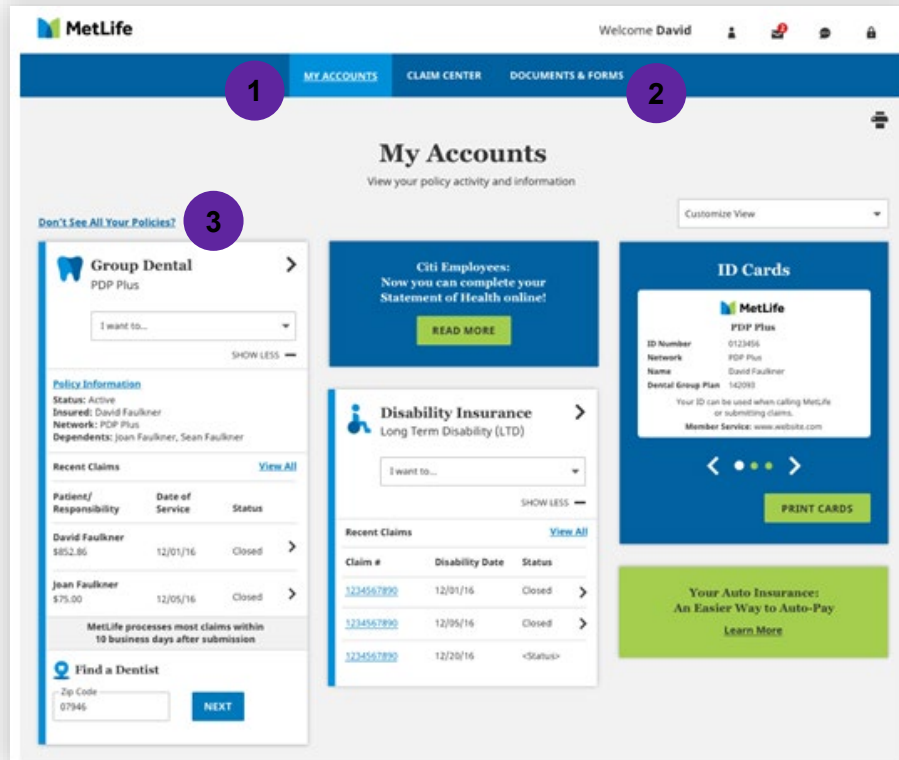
MetLife

Welcome David

MY ACCOUNTS
CLAIM CENTER
DOCUMENTS & FORMS

1

2

My Accounts
View your policy activity and information

Don't See All Your Policies?

3

Customize View

Group Dental
PDP Plus

I want to...

SHOW LESS

Policy Information
Status: Active
Insured: David Faulkner
Network: PDP Plus
Dependents: Joan Faulkner, Sean Faulkner

Recent Claims
View All

| Patient/ Responsibility | Date of Service | Status |
|---|---|---|
| David Faulkner $852.86 | 12/01/16 | Closed |
| Joan Faulkner $75.00 | 12/05/16 | Closed |

MetLife processes most claims within 10 business days after submission

Find a Dentist
Zip Code
07946
NEXT

Citi Employees:
Now you can complete your Statement of Health online!
READ MORE

Disability Insurance
Long Term Disability (LTD)

I want to...

SHOW LESS

Recent Claims
View All

| Claim # | Disability Date | Status |
|---|---|---|
| 1234567890 | 12/01/16 | Closed |
| 1234567890 | 12/05/16 | Closed |
| 1234567890 | 12/20/16 | <Status> |

ID Cards

MetLife
PDP Plus
ID Number 0123456
Network PDP Plus
Name David Faulkner
Dental Group Plan 142093
Your ID can be used when calling MetLife or submitting claims.
Member Service: www.website.com

PRINT CARDS

Your Auto Insurance:
An Easier Way to Auto-Pay
Learn More